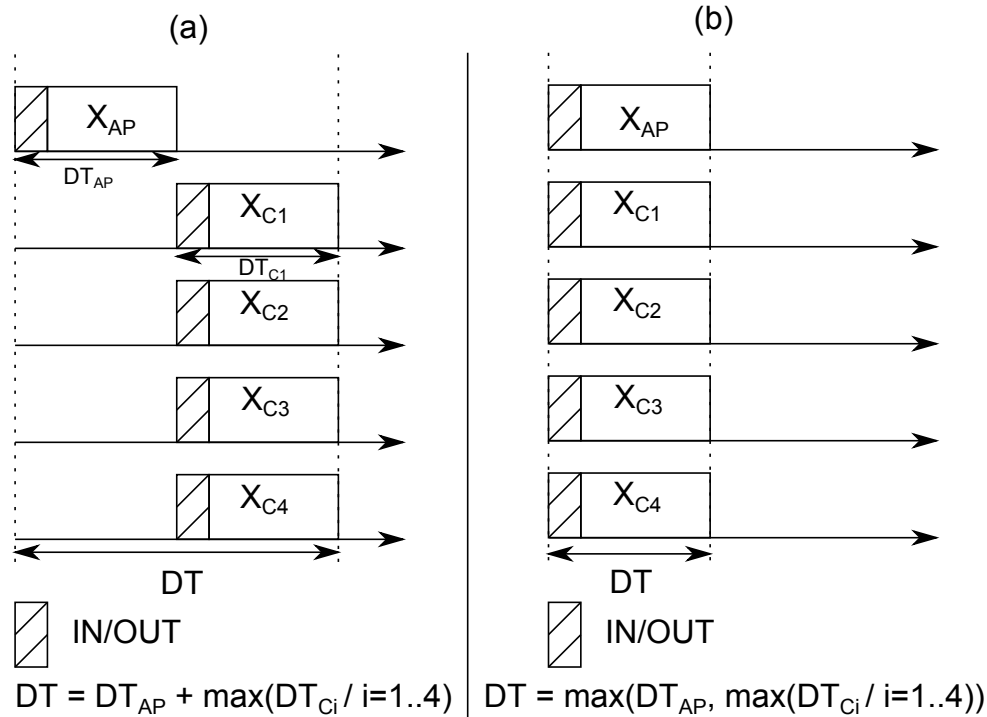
(a)

$X_{AP}$

$DT_{AP}$

$X_{C1}$

$DT_{C1}$

$X_{C2}$

$X_{C3}$

$X_{C4}$

DT

IN/OUT

$DT = DT_{AP} + \max(DT_{Ci} / i=1..4)$

(b)

$X_{AP}$

$X_{C1}$

$X_{C2}$

$X_{C3}$

$X_{C4}$

DT

IN/OUT

$DT = \max(DT_{AP}, \max(DT_{Ci} / i=1..4))$